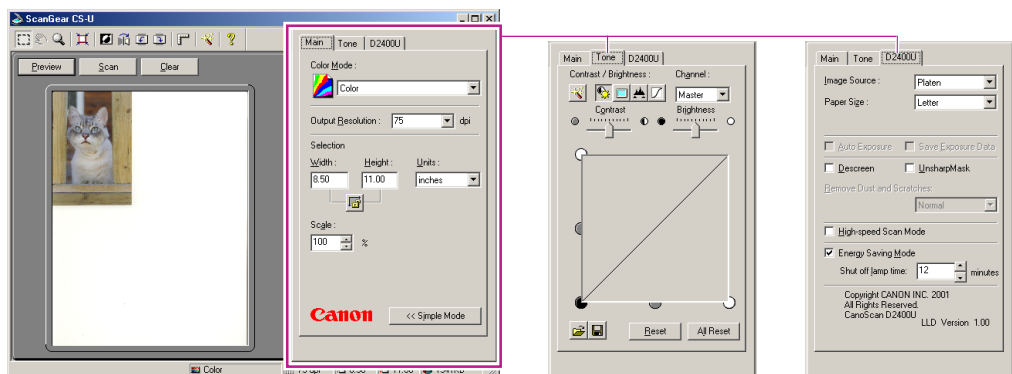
ScanGear CS-U

Preview Scan Clear

Main Tone D2400U

Color Mode :

Color

Output Resolution : 75 dpi

Selection

Width : Height : Units :

8.50 11.00 inches

Scale :

100 %

Canon

<< Simple Mode

Color

Main Tone D2400U

Contrast / Brightness : Channel :

Master

Contrast Brightness

Reset All Reset

Main Tone D2400U

Image Source : Platen

Paper Size : Letter

Auto Exposure Save Exposure Data

Descreen UnsharpMask

Remove Dust and Scratches:

Normal

High-speed Scan Mode

Energy Saving Mode

Shut off lamp time: 12 minutes

Copyright CANON INC. 2001
All Rights Reserved.
CanoScan D2400U LLD Version 1.00